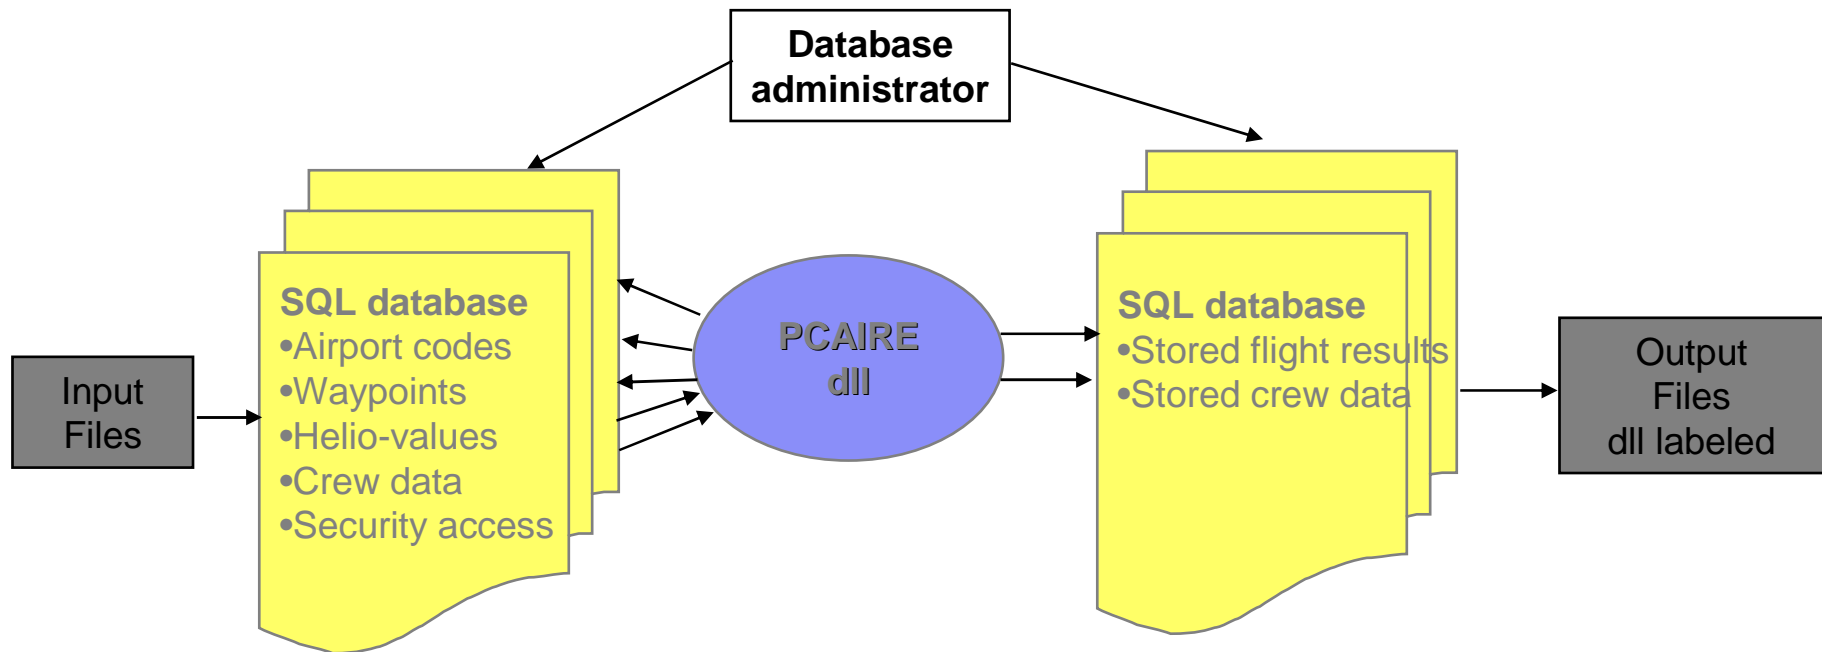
Database administrator

Input Files

SQL database
•Airport codes
•Waypoints
•Helio-values
•Crew data
•Security access

PCAIRE dll

SQL database
•Stored flight results
•Stored crew data

Output Files dll labeled